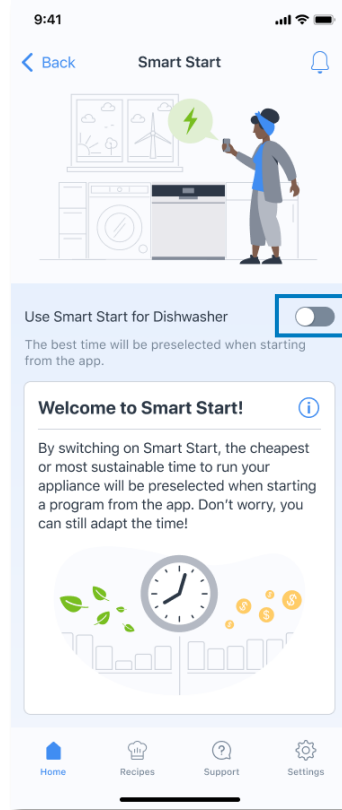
9:41

Back

Smart Start

Use Smart Start for Dishwasher

The best time will be preselected when starting from the app.

Welcome to Smart Start!

By switching on Smart Start, the cheapest or most sustainable time to run your appliance will be preselected when starting a program from the app. Don't worry, you can still adapt the time!

Home

Recipes

Support

Settings